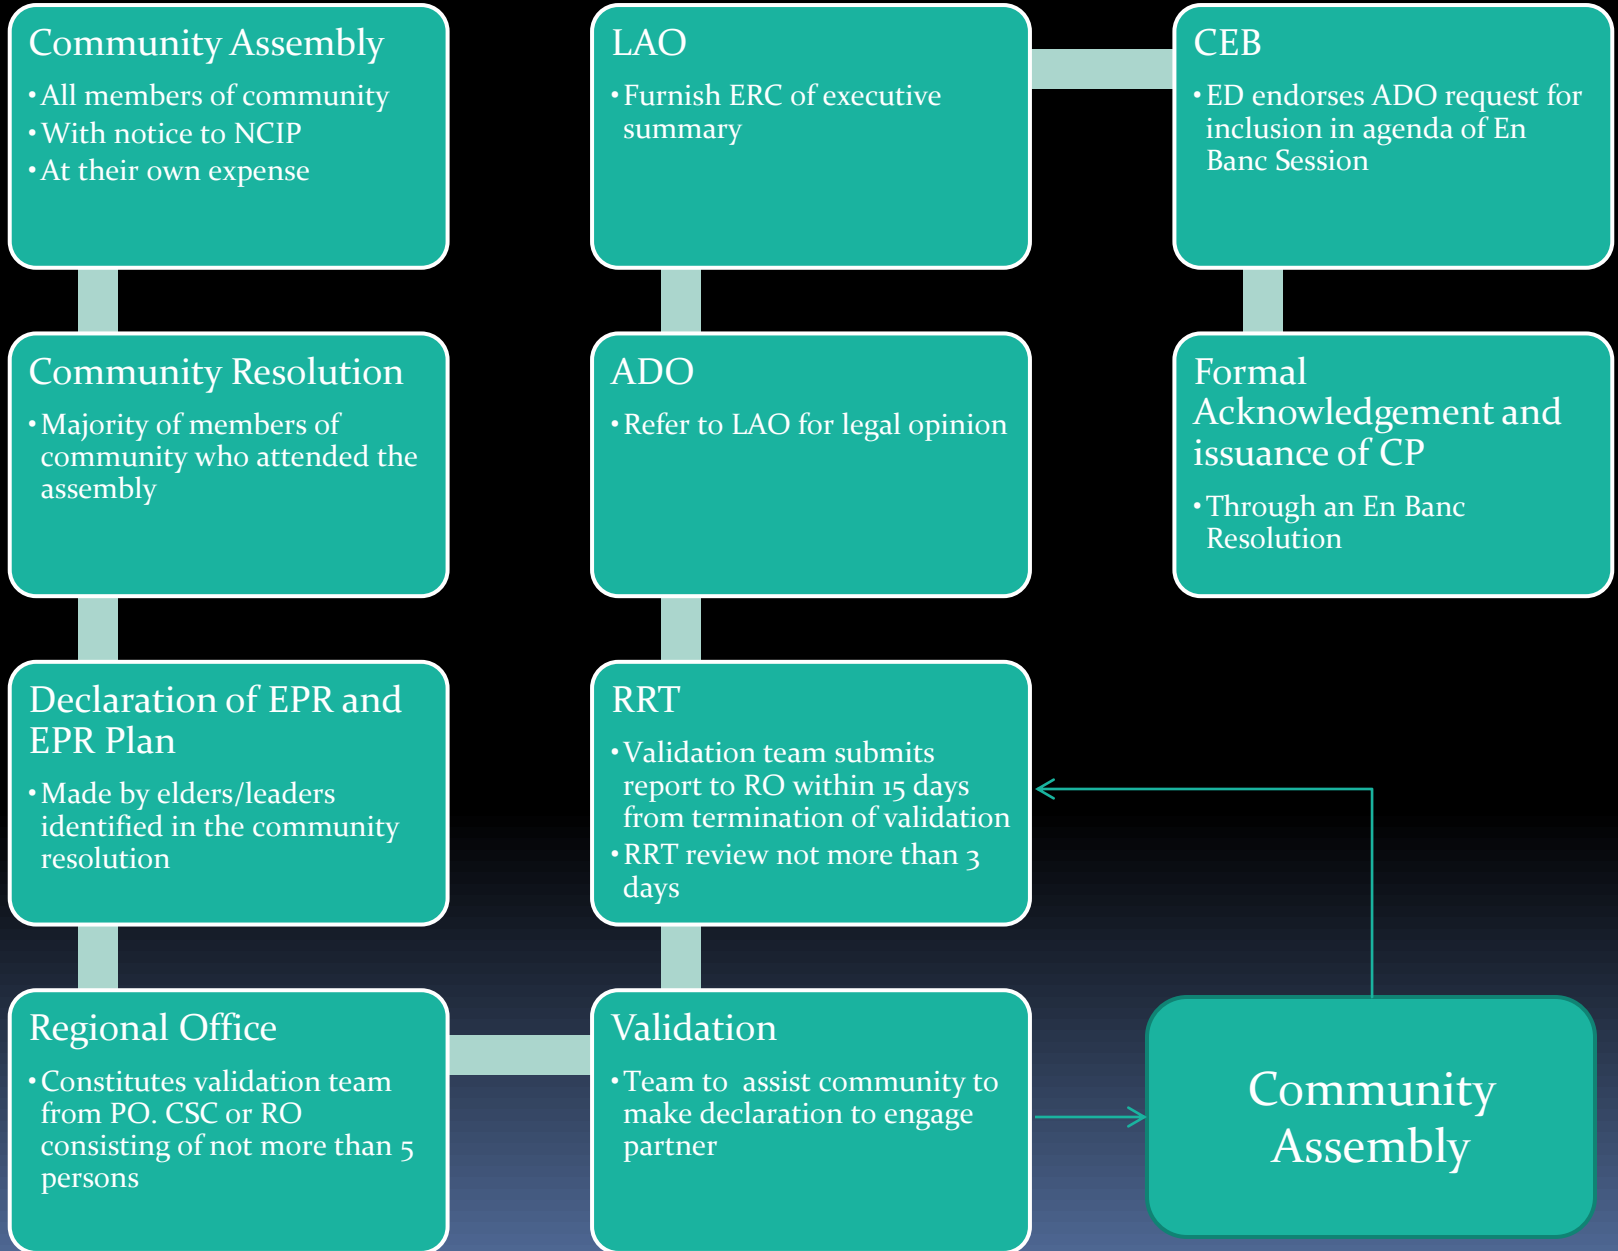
Community Assembly

- All members of community
- With notice to NCIP
- At their own expense

Community Resolution

- Majority of members of community who attended the assembly

Declaration of EPR and EPR Plan

- Made by elders/leaders identified in the community resolution

Regional Office

- Constitutes validation team from PO. CSC or RO consisting of not more than 5 persons

Validation

- Team to assist community to make declaration to engage partner

RRT

- Validation team submits report to RO within 15 days from termination of validation
- RRT review not more than 3 days

ADO

- Refer to LAO for legal opinion

LAO

- Furnish ERC of executive summary

CEB

- ED endorses ADO request for inclusion in agenda of En Banc Session

Formal Acknowledgement and issuance of CP

- Through an En Banc Resolution

Community Assembly